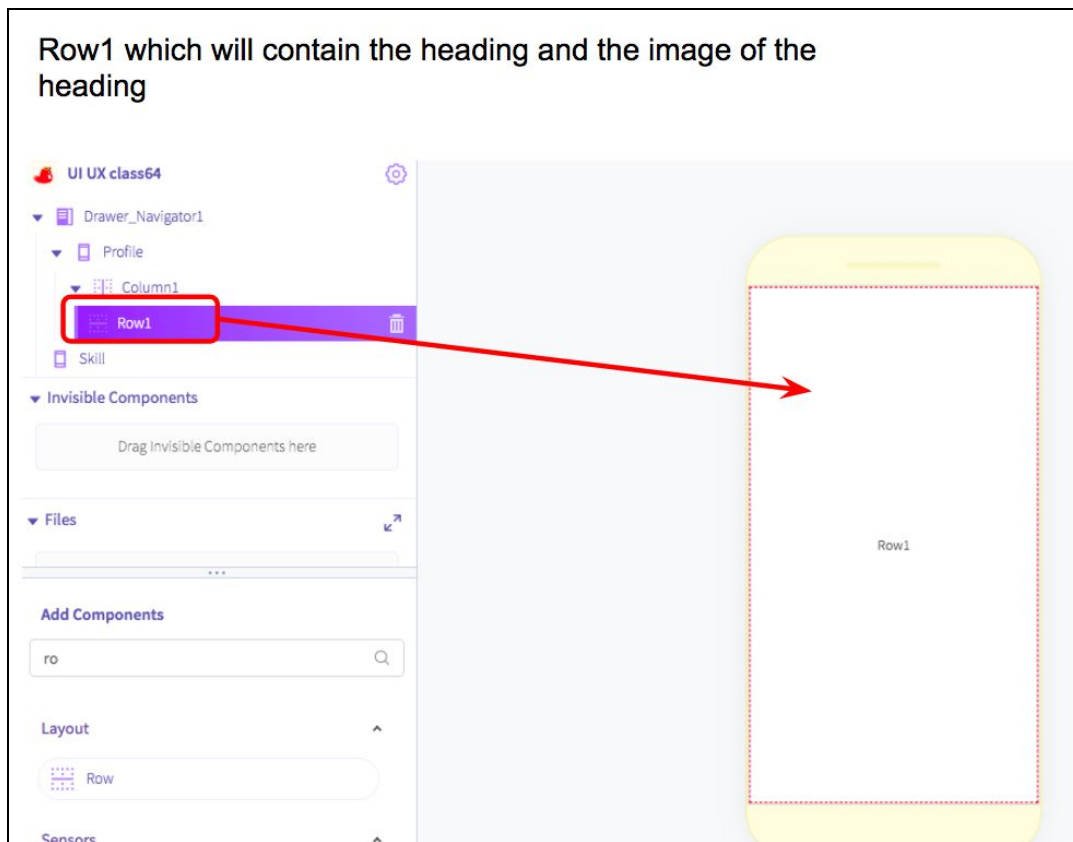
Row1 which will contain the heading and the image of the heading

UI UX class64

Drawer_Navigator1

Profile

Column1

Row1

Skill

Invisible Components

Drag Invisible Components here

Files

Add Components

ro

Layout

Row

Sensors

Row1